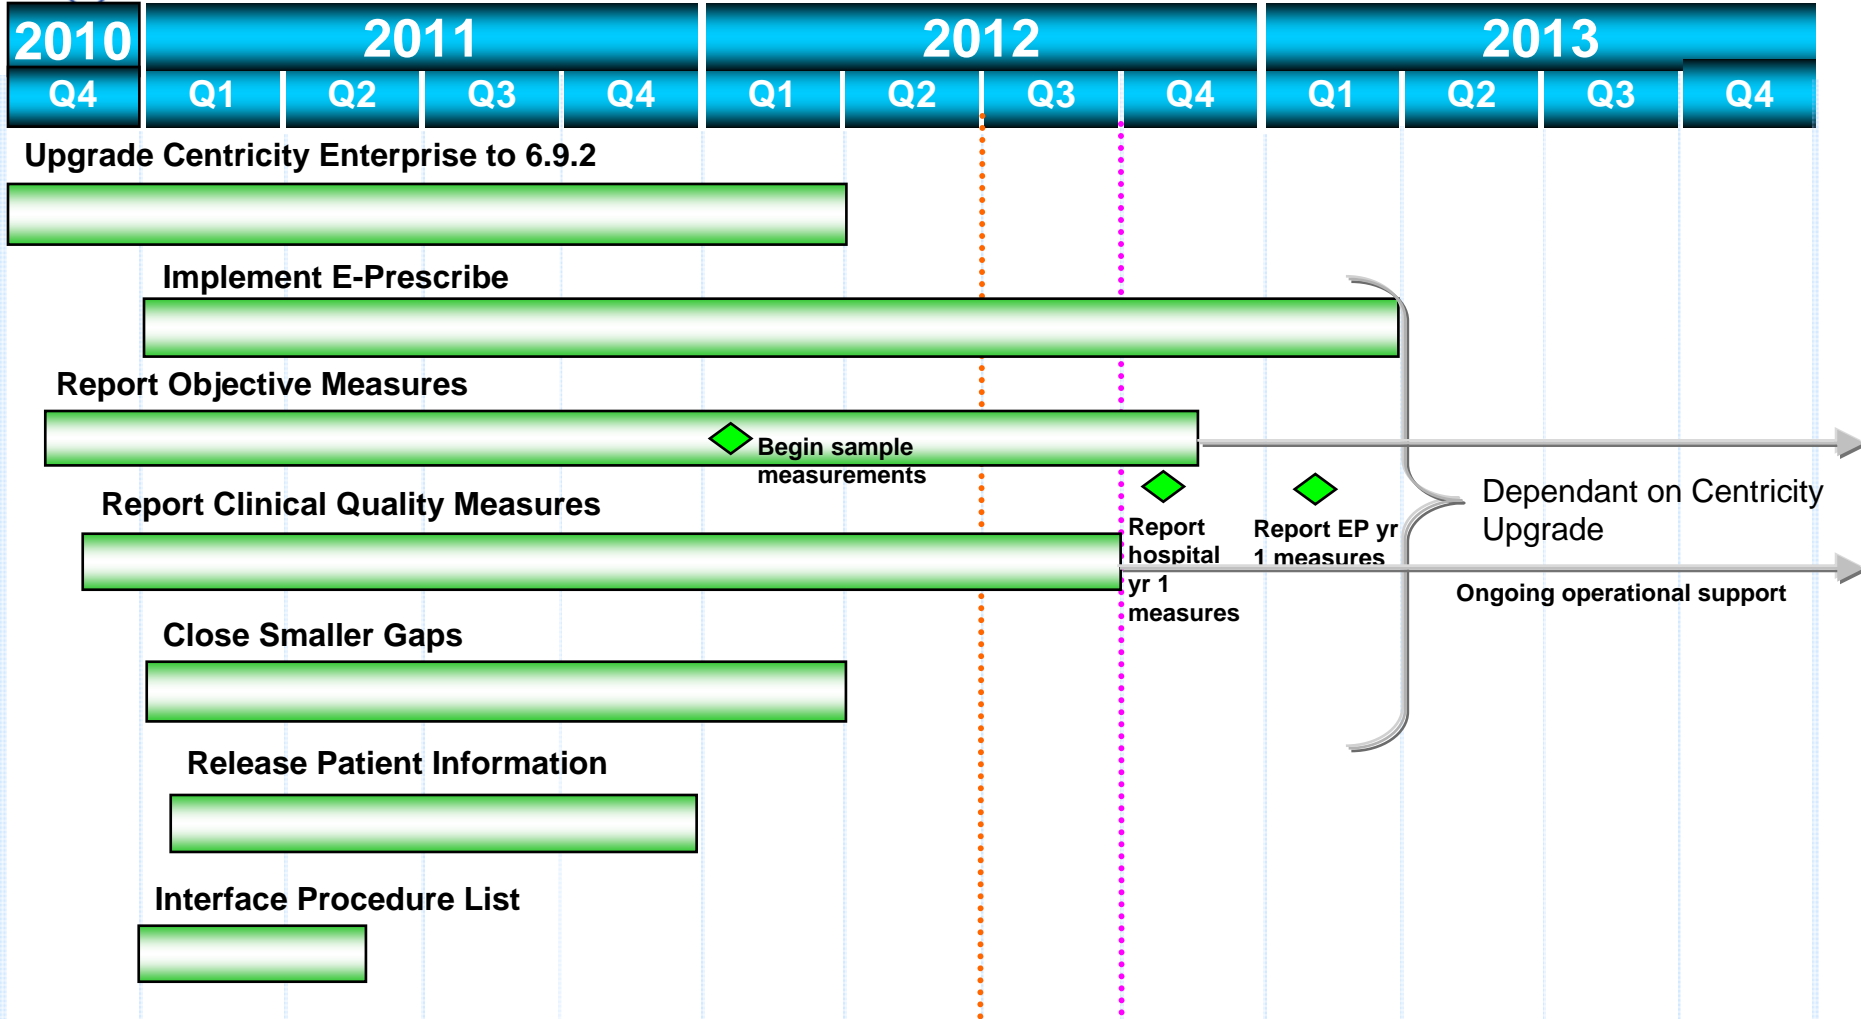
| 2010 | 2011 | | | | 2012 | | | | 2013 | | | |
|---|---|---|---|---|---|---|---|---|---|---|---|---|
| Q4 | Q1 | Q2 | Q3 | Q4 | Q1 | Q2 | Q3 | Q4 | Q1 | Q2 | Q3 | Q4 |

Upgrade Centricity Enterprise to 6.9.2

Implement E-Prescribe

Report Objective Measures

Begin sample measurements

Report Clinical Quality Measures

Report hospital yr 1 measures

Report EP yr 1 measures

Dependant on Centricity Upgrade

Ongoing operational support

Close Smaller Gaps

Release Patient Information

Interface Procedure List